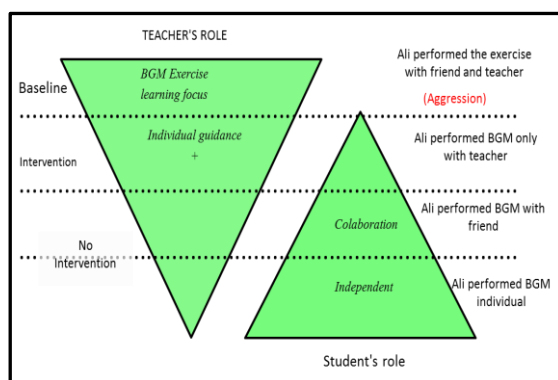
TEACHER'S ROLE

Baseline

BGM Exercise learning focus

Ali performed the exercise with friend and teacher

(Aggression)

Intervention

Individual guidance +

Ali performed BGM only with teacher

Ali performed BGM with friend

No Intervention

Colaboration

Independent

Ali performed BGM individual

Student's role